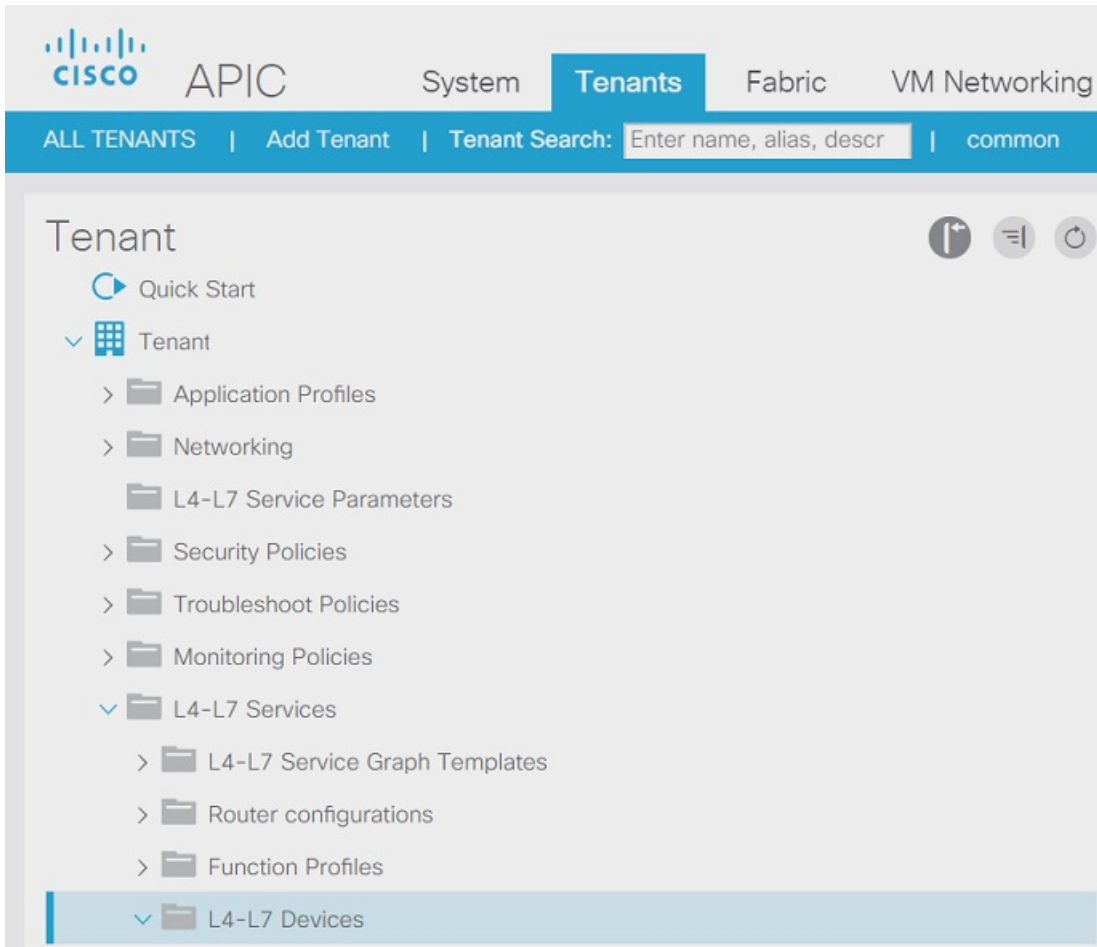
cisco APIC System Tenants Fabric VM Networking

ALL TENANTS | Add Tenant | Tenant Search: Enter name, alias, descr | common

Tenant

Quick Start

Tenant

Application Profiles

Networking

L4-L7 Service Parameters

Security Policies

Troubleshoot Policies

Monitoring Policies

L4-L7 Services

L4-L7 Service Graph Templates

Router configurations

Function Profiles

L4-L7 Devices